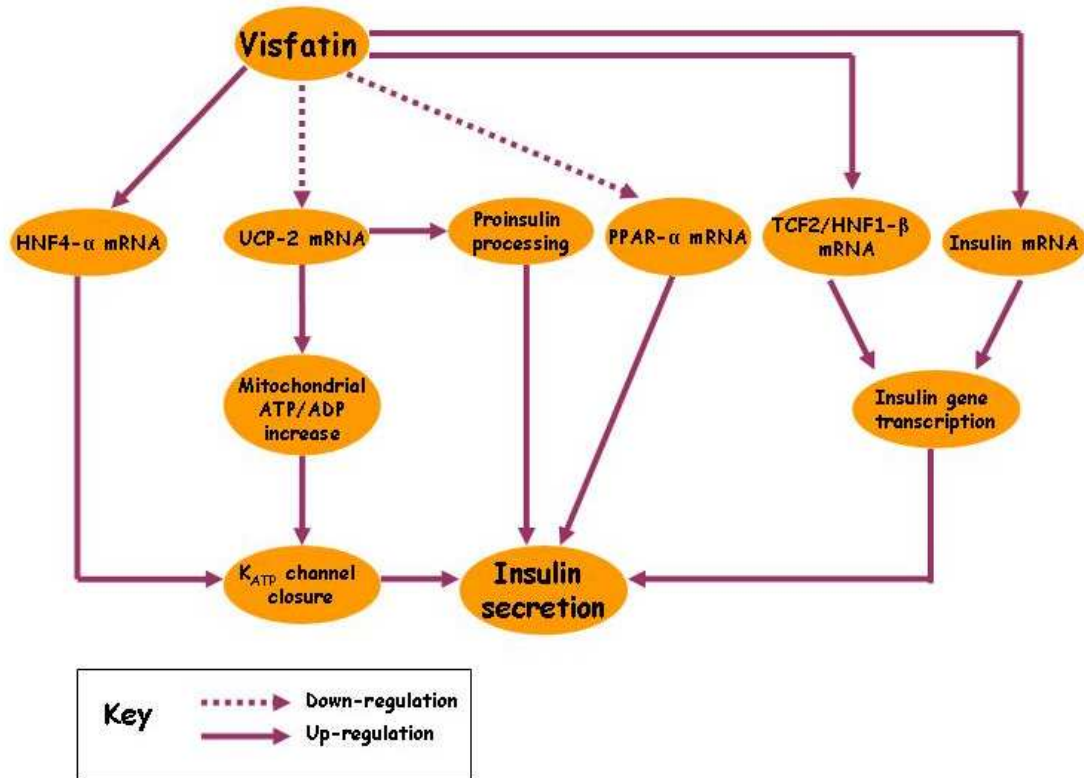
Visfatin

HNF4-$\alpha$ mRNA

UCP-2 mRNA

Proinsulin processing

PPAR-$\alpha$ mRNA

TCF2/HNF1-$\beta$ mRNA

Insulin mRNA

Mitochondrial ATP/ADP increase

Insulin gene transcription

$K_{ATP}$ channel closure

Insulin secretion

Key

Down-regulation

Up-regulation